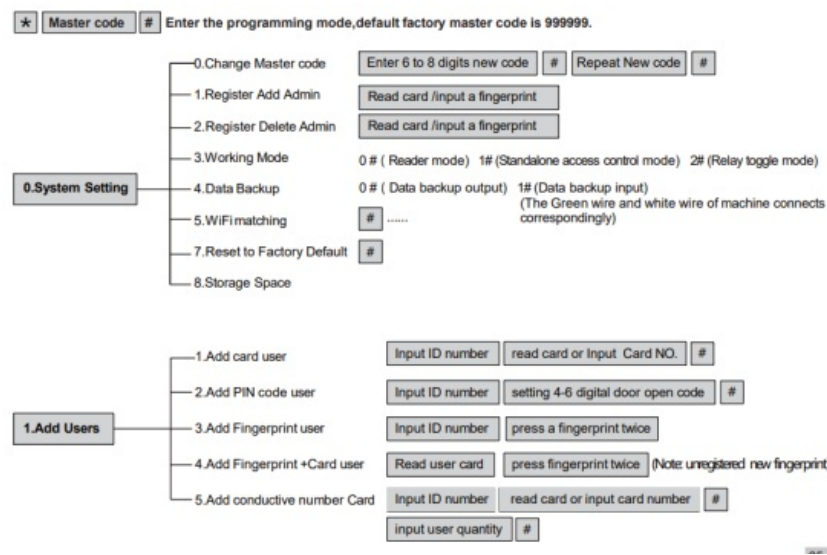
* Master code # Enter the programming mode,default factory master code is 999999.

0.System Setting

0.Change Master code
Enter 6 to 8 digits new code # Repeat New code #

1.Register Add Admin
Read card /input a fingerprint

2.Register Delete Admin
Read card /input a fingerprint

3.Working Mode
0 # ( Reader mode) 1# (Standalone access control mode) 2# (Relay toggle mode)

4.Data Backup
0 # ( Data backup output) 1# (Data backup input) (The Green wire and white wire of machine connects correspondingly)

5.WiFi matching
# ......

7.Reset to Factory Default
#

8.Storage Space

1.Add Users

1.Add card user
Input ID number read card or Input Card NO. #

2.Add PIN code user
Input ID number setting 4-6 digital door open code #

3.Add Fingerprint user
Input ID number press a fingerprint twice

4.Add Fingerprint +Card user
Read user card press fingerprint twice (Note: unregistered new fingerprint

5.Add conductive number Card
Input ID number read card or input card number #
input user quantity #

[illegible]